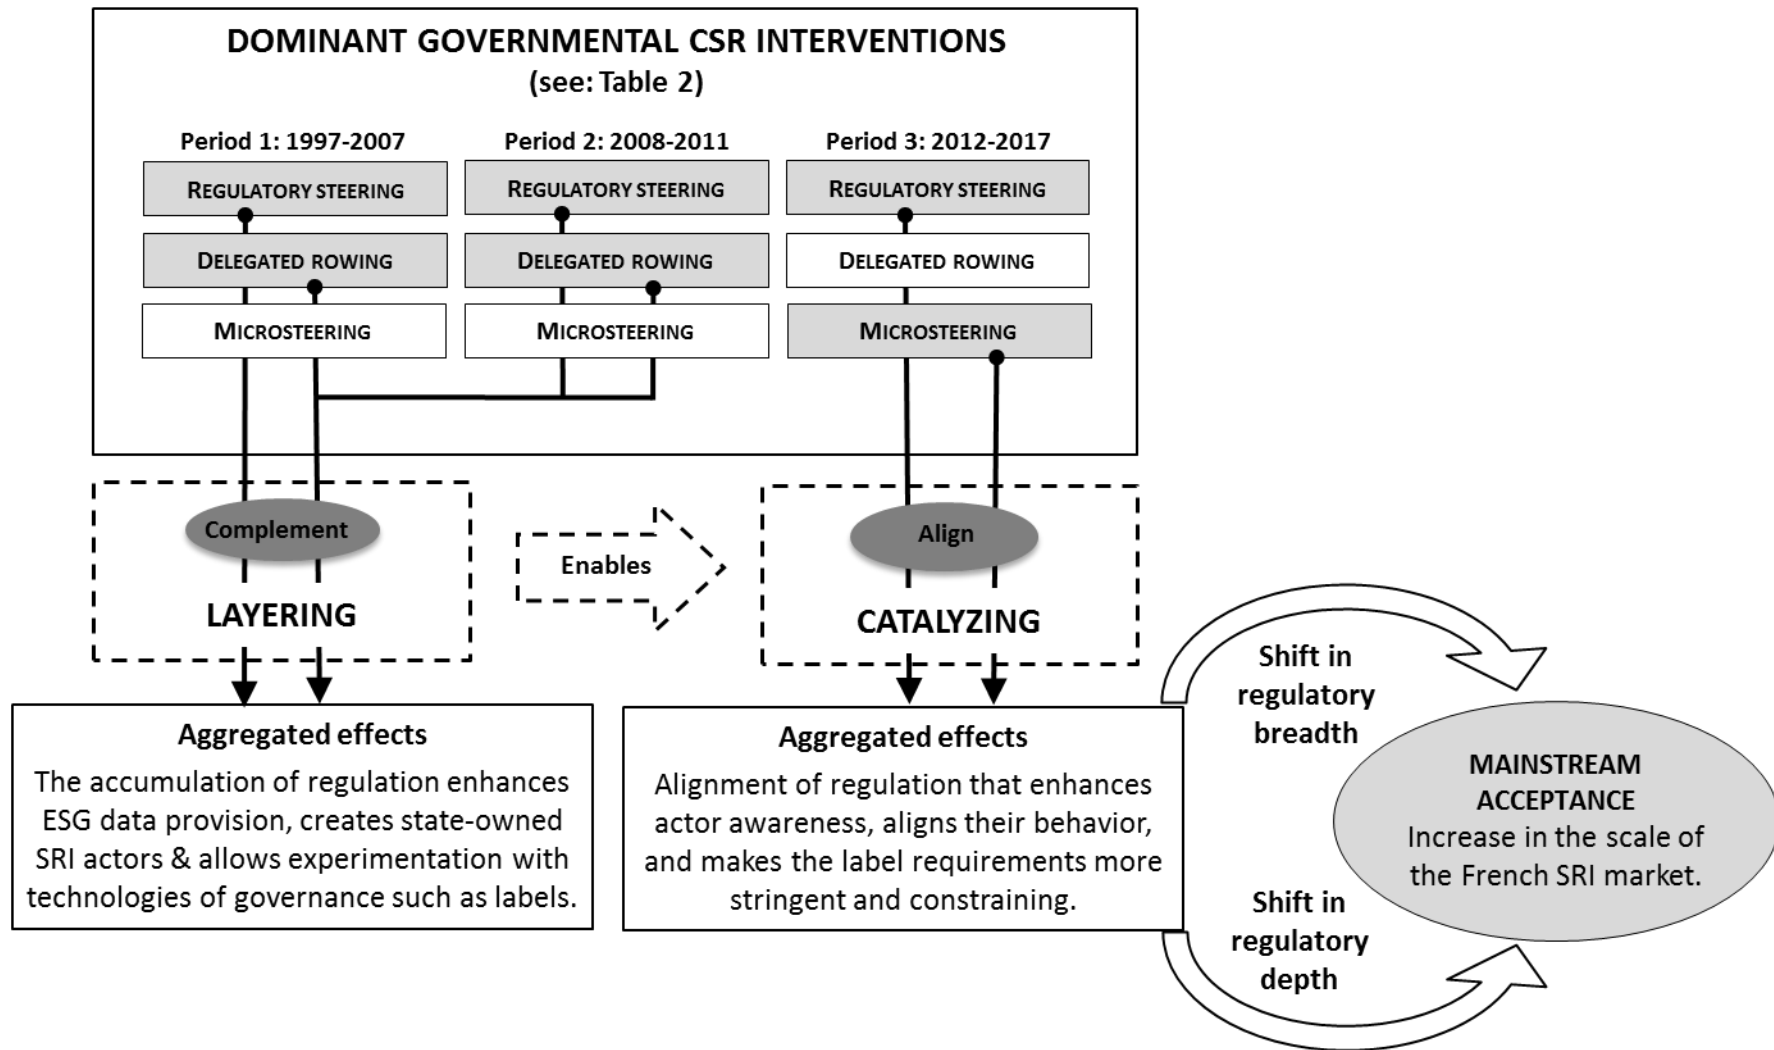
DOMINANT GOVERNMENTAL CSR INTERVENTIONS
(see: Table 2)

Period 1: 1997-2007

REGULATORY STEERING

DELEGATED ROWING

MICROSTEERING

Period 2: 2008-2011

REGULATORY STEERING

DELEGATED ROWING

MICROSTEERING

Period 3: 2012-2017

REGULATORY STEERING

DELEGATED ROWING

MICROSTEERING

Complement

LAYERING

Enables

Align

CATALYZING

Aggregated effects

The accumulation of regulation enhances ESG data provision, creates state-owned SRI actors & allows experimentation with technologies of governance such as labels.

Aggregated effects

Alignment of regulation that enhances actor awareness, aligns their behavior, and makes the label requirements more stringent and constraining.

Shift in regulatory breadth

MAINSTREAM ACCEPTANCE
Increase in the scale of the French SRI market.

Shift in regulatory depth